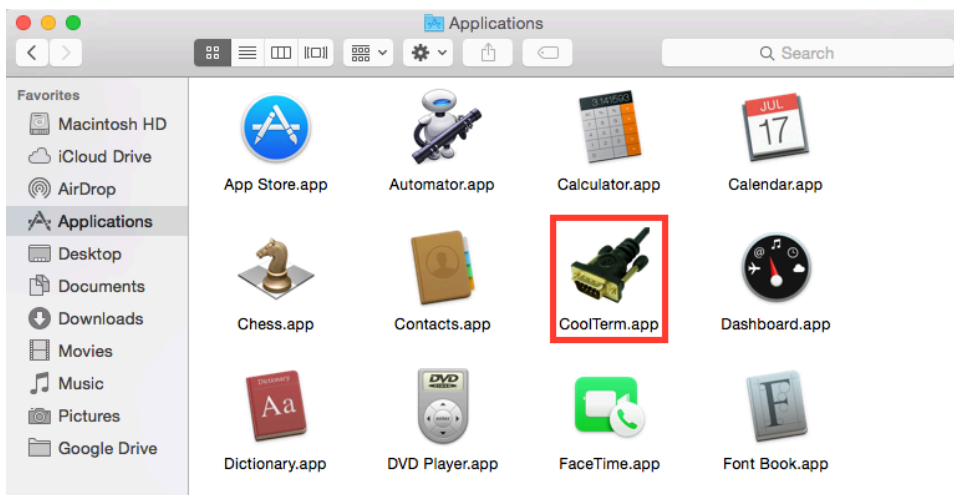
Applications

Search

Favorites
Macintosh HD
iCloud Drive
AirDrop
Applications
Desktop
Documents
Downloads
Movies
Music
Pictures
Google Drive

App Store.app
Automator.app
Calculator.app
Calendar.app
Chess.app
Contacts.app
CoolTerm.app
Dashboard.app
Dictionary.app
DVD Player.app
FaceTime.app
Font Book.app